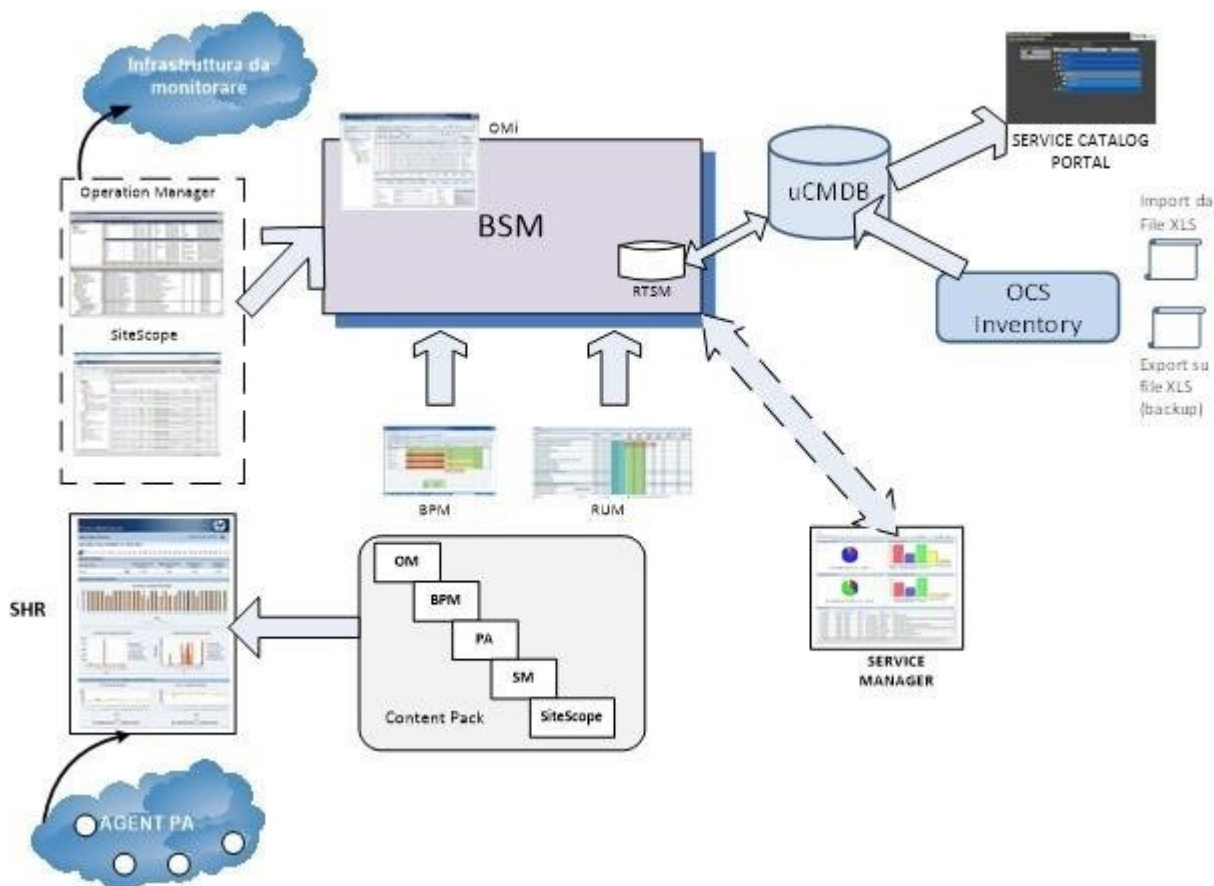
Infrastruttura da monitorare

Operation Manager

SiteScope

OMi

BSM

RTSM

uCMDB

SERVICE CATALOG PORTAL

Import da File XLS

OCS Inventory

Export su file XLS (backup)

BPM

RUM

SHR

OM

BPM

PA

SM

SiteScope

Content Pack

SERVICE MANAGER

AGENT PA